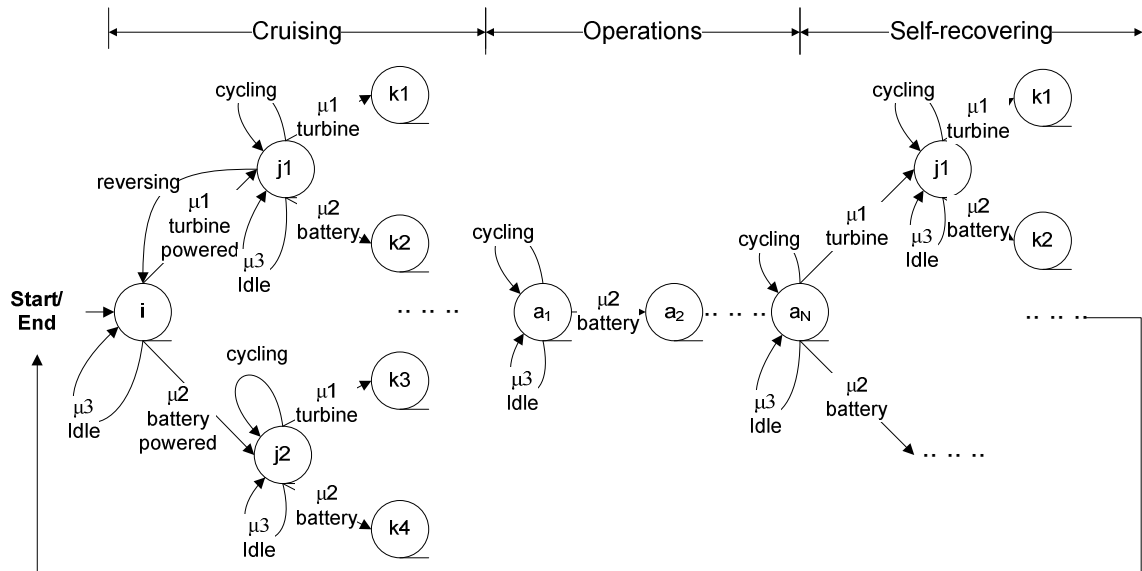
Cruising
Operations
Self-recovering

cycling
$\mu1$
turbine
k1
j1
reversing
$\mu1$
turbine
powered
$\mu2$
battery
k2
$\mu3$
Idle

Start/
End
i
$\mu3$
Idle
$\mu2$
battery
powered

cycling
$\mu1$
turbine
k3
j2
$\mu2$
battery
k4
$\mu3$
Idle

.. .. ..

cycling
$a_1$
$\mu2$
battery
$a_2$
.. .. ..
$\mu3$
Idle

cycling
$a_N$
$\mu3$
Idle
$\mu2$
battery
.. .. ..

$\mu1$
turbine
cycling
$\mu1$
turbine
k1
j1
$\mu2$
battery
k2
$\mu3$
Idle

.. .. ..